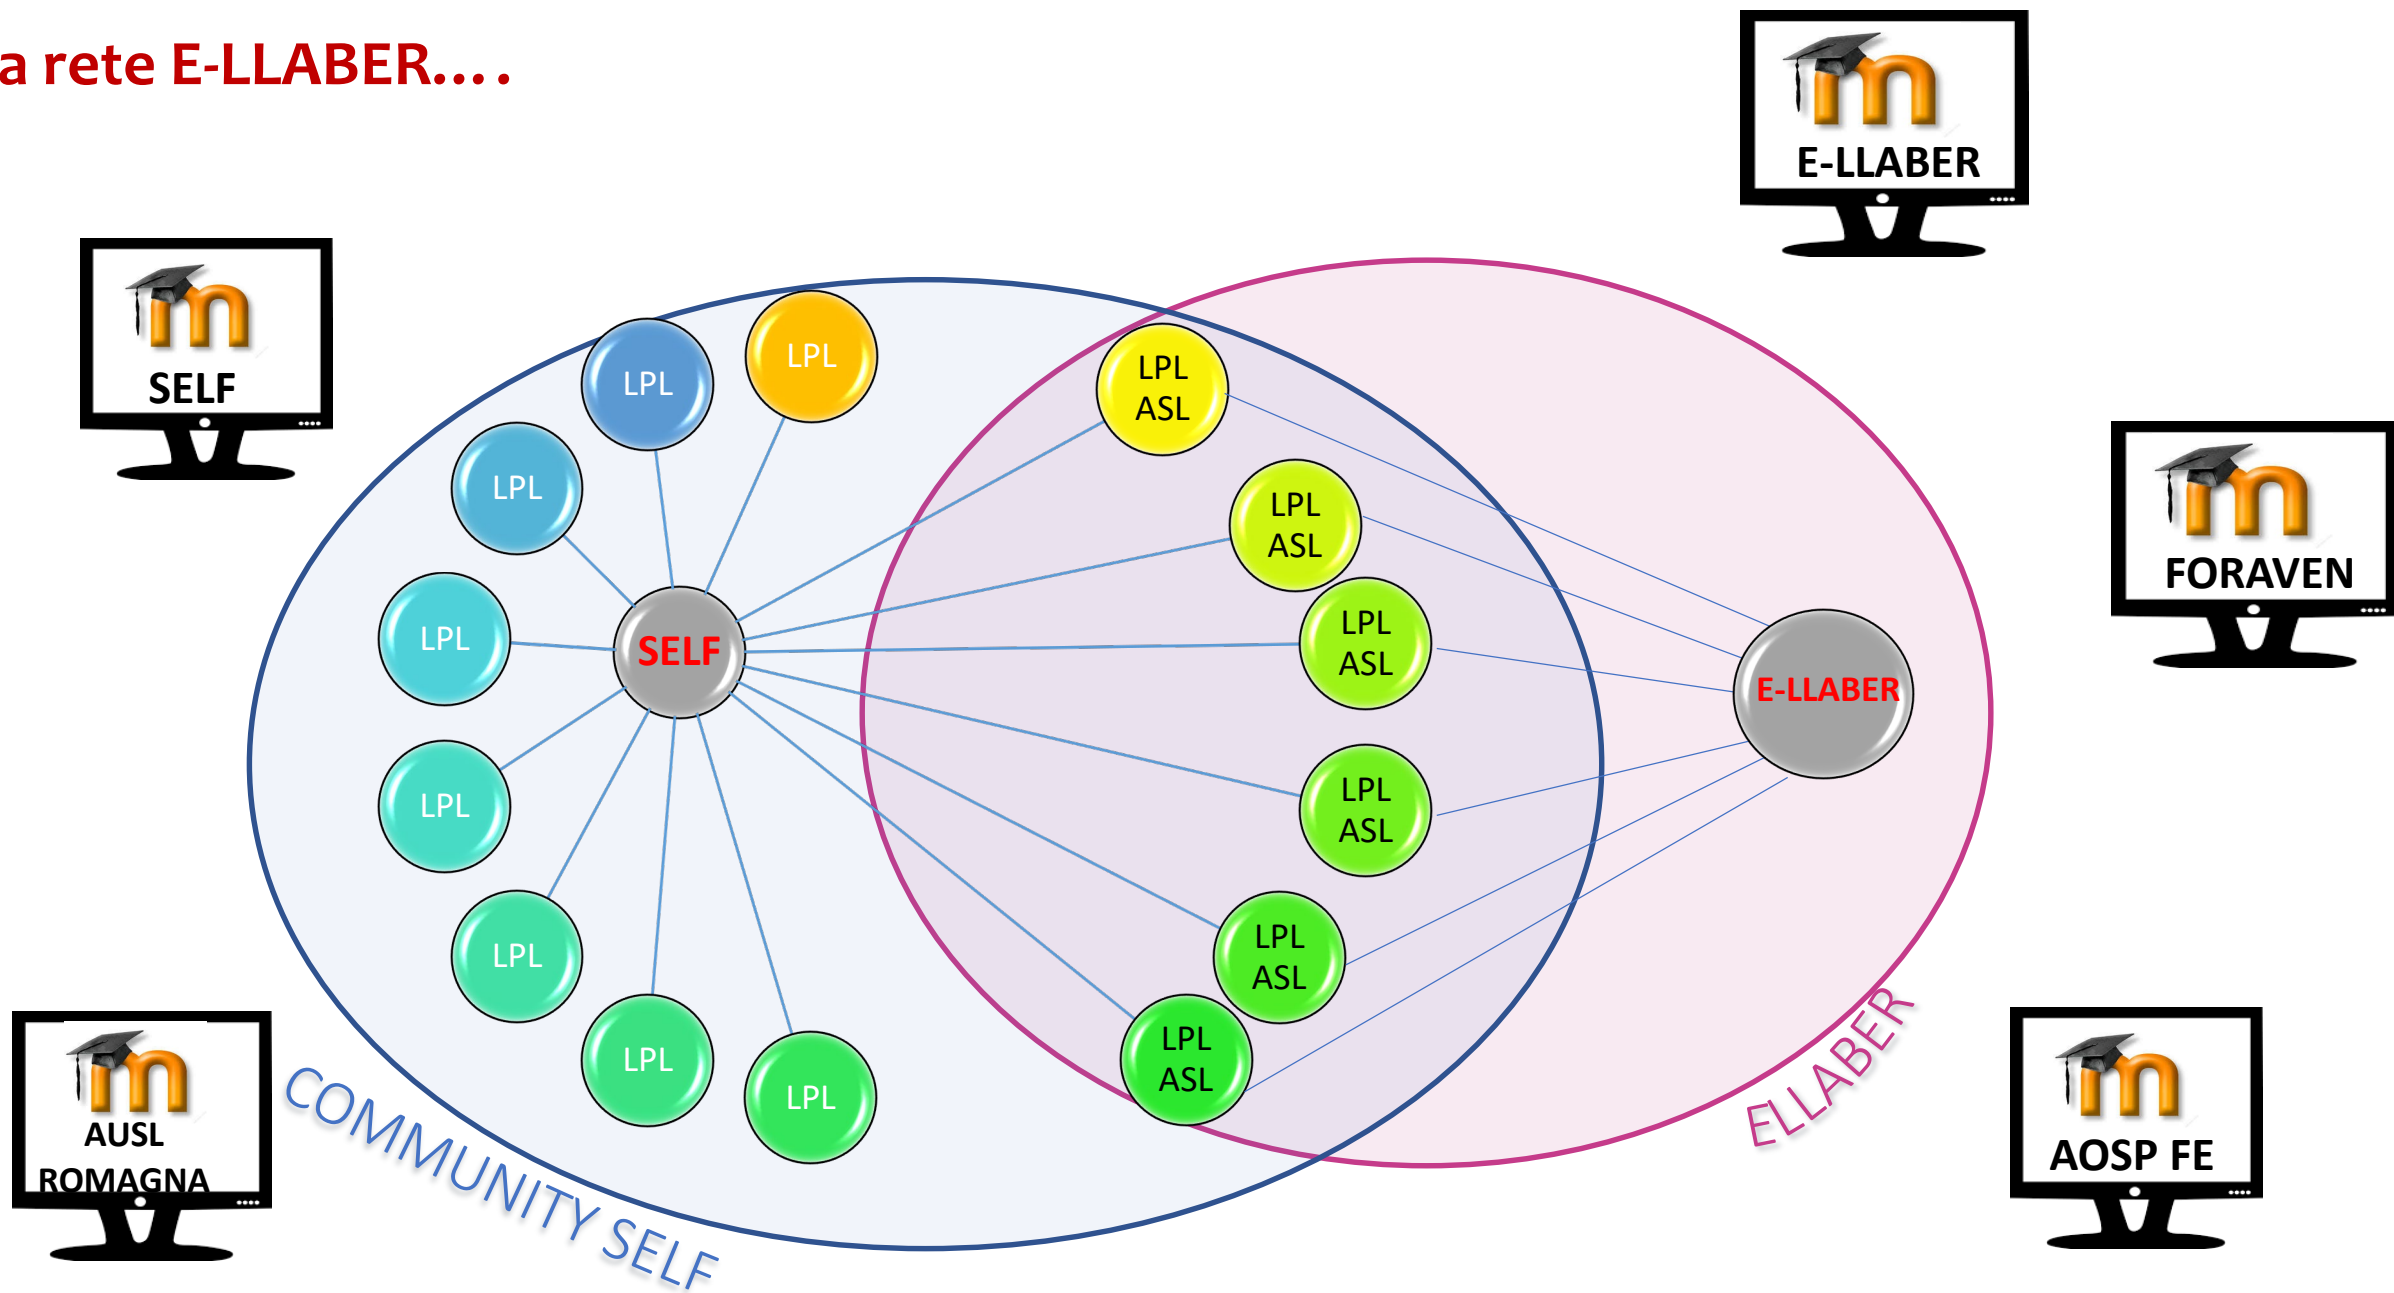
a rete E-LLABER….

E-LLABER

SELF

FORAVEN

LPL

LPL

LPL
ASL

LPL

LPL
ASL

LPL

SELF

LPL
ASL

E-LLABER

LPL

LPL
ASL

LPL

LPL
ASL

LPL
ASL

LPL

LPL

AUSL ROMAGNA

COMMUNITY SELF

ELLABER

AOSP FE